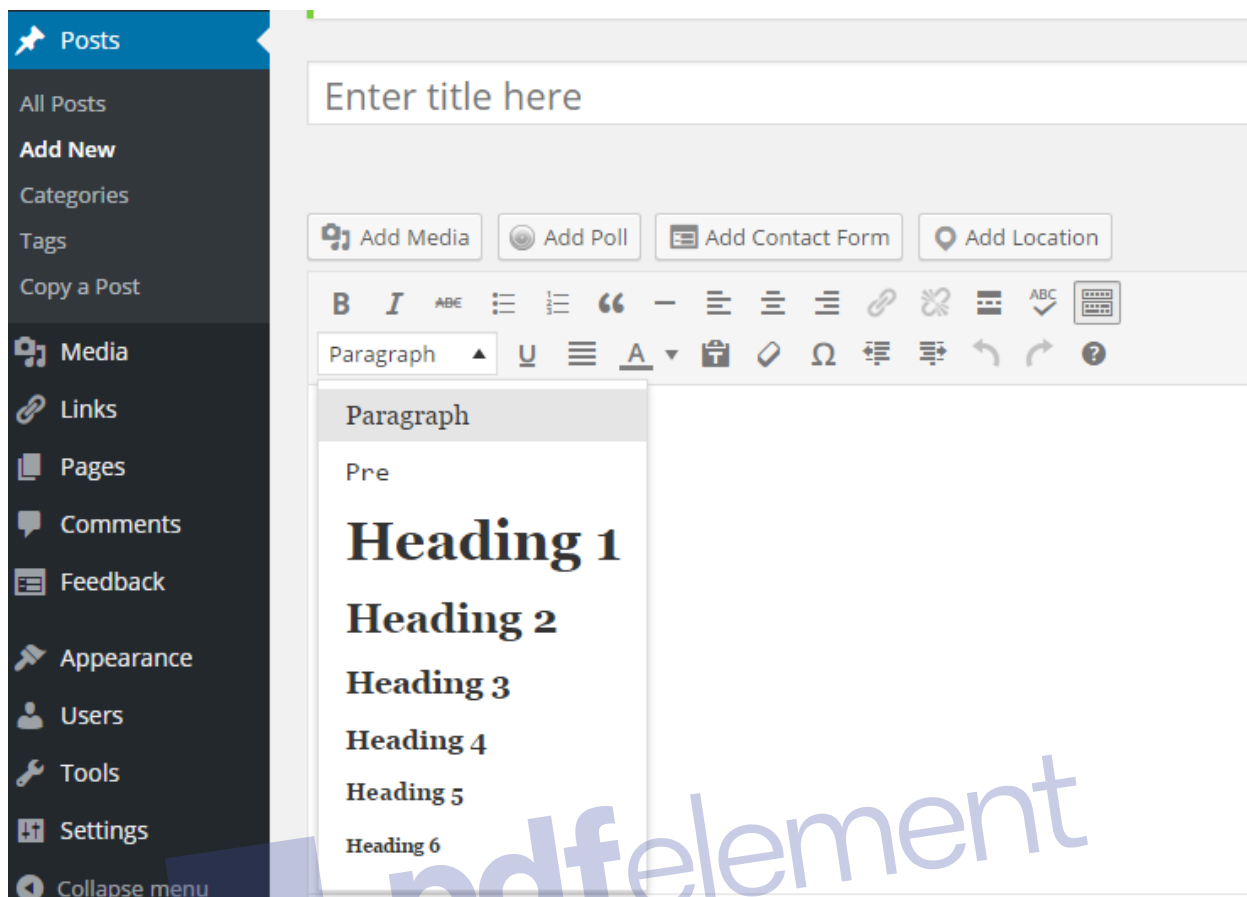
Posts
All Posts
Add New
Categories
Tags
Copy a Post
Media
Links
Pages
Comments
Feedback
Appearance
Users
Tools
Settings
Collapse menu

Enter title here

Add Media
Add Poll
Add Contact Form
Add Location

B I ABC
ABC
Paragraph
U A Ω

Paragraph
Pre
Heading 1
Heading 2
Heading 3
Heading 4
Heading 5
Heading 6

pdfelement